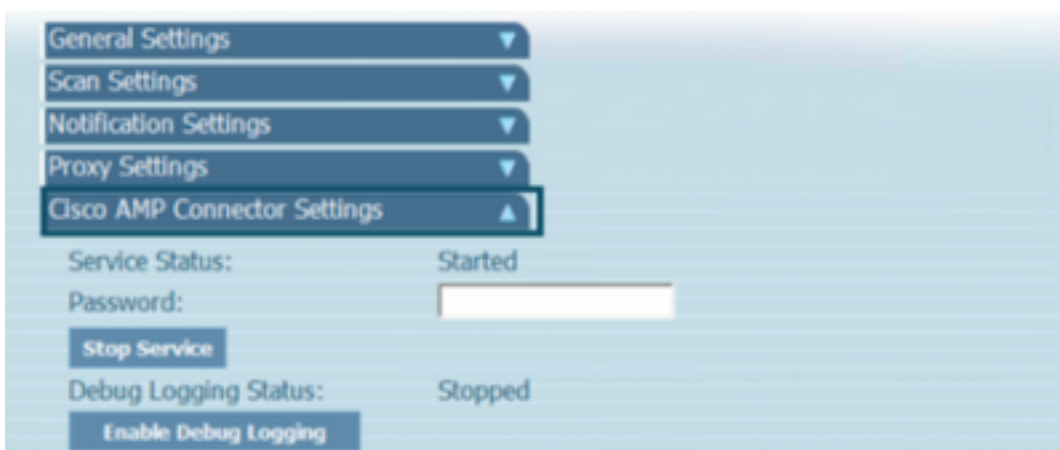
General Settings

Scan Settings

Notification Settings

Proxy Settings

Cisco AMP Connector Settings

Service Status: Started

Password:

Stop Service

Debug Logging Status: Stopped

Enable Debug Logging